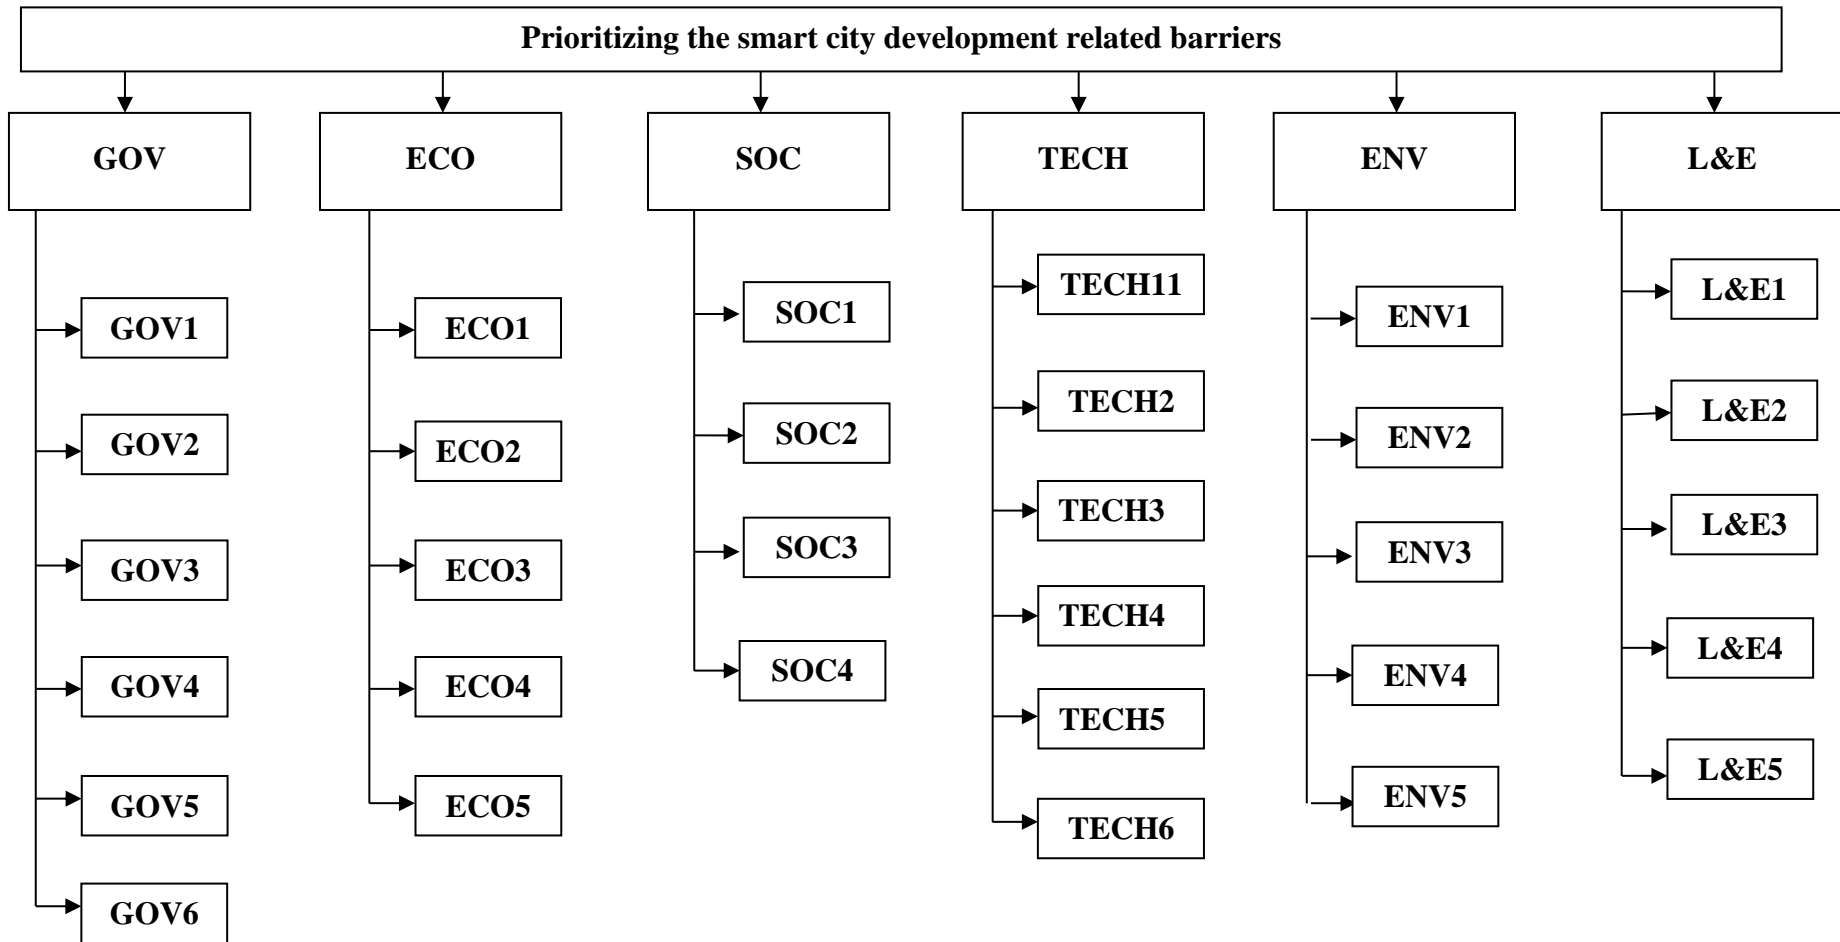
Prioritizing the smart city development related barriers

GOV

GOV1

GOV2

GOV3

GOV4

GOV5

GOV6

ECO

ECO1

ECO2

ECO3

ECO4

ECO5

SOC

SOC1

SOC2

SOC3

SOC4

TECH

TECH11

TECH2

TECH3

TECH4

TECH5

TECH6

ENV

ENV1

ENV2

ENV3

ENV4

ENV5

L&E

L&E1

L&E2

L&E3

L&E4

L&E5